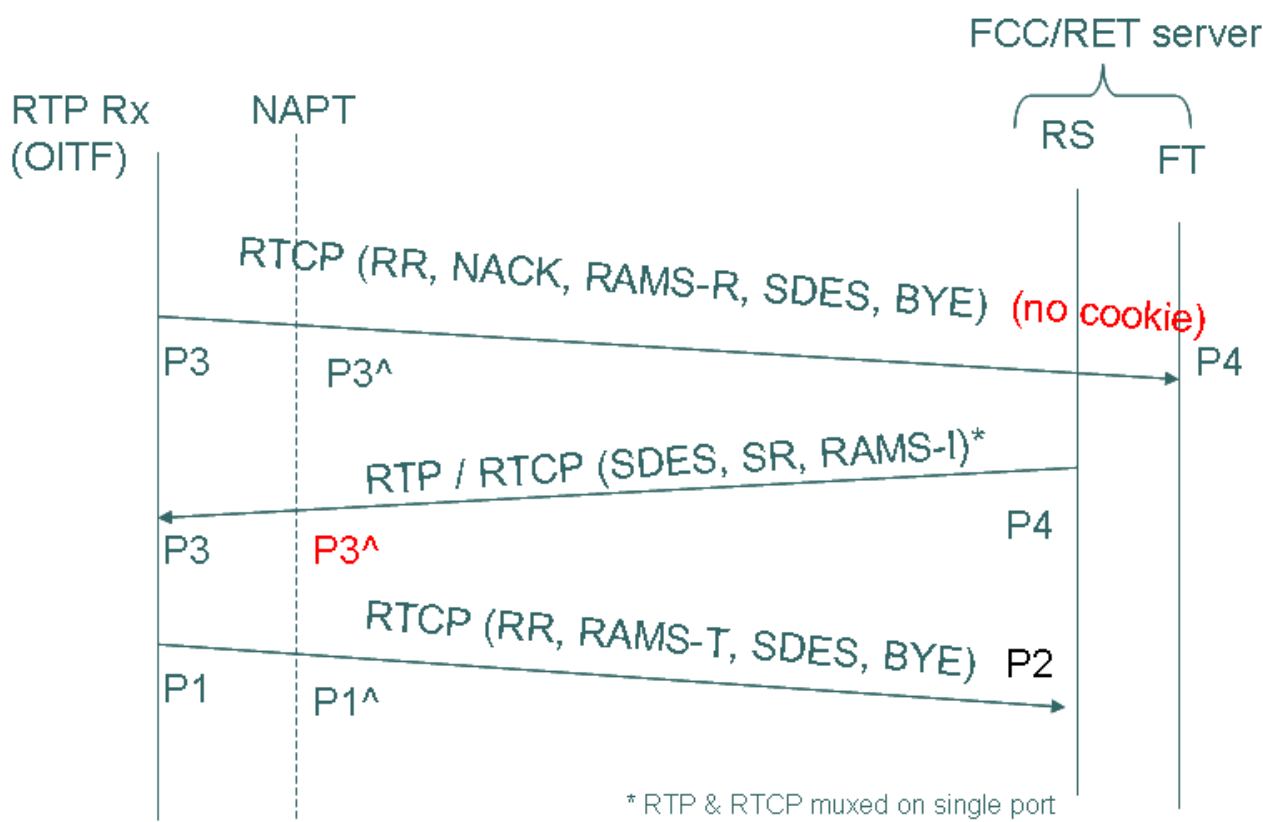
FCC/RET server

RTP Rx
(OITF)

NAPT

RS

FT

RTCP (RR, NACK, RAMS-R, SDES, BYE) (no cookie)

P3

P3^

P4

RTP / RTCP (SDES, SR, RAMS-I)*

P4

P3

P3^

RTCP (RR, RAMS-T, SDES, BYE) P2

P1

P1^

* RTP & RTCP muxed on single port